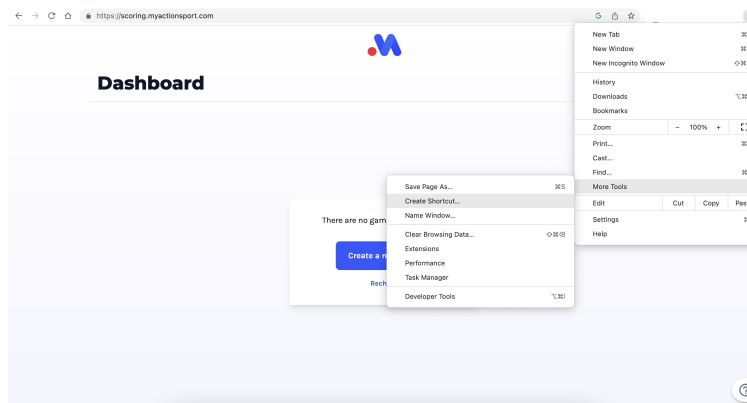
https://scoring.myactionsport.com

Dashboard

There are no gam

Create a n

Rech

Save Page As... ⌘S
Create Shortcut...
Name Window...
Clear Browsing Data... ⇧⌘⌫
Extensions
Performance
Task Manager
Developer Tools ⌥⌘I

New Tab ⌘
New Window ⌘
New Incognito Window ⇧⌘
History
Downloads ⌥⌘
Bookmarks
Zoom – 100% +
Print... ⌘
Cast...
Find... ⌘
More Tools
Edit Cut Copy Pas
Settings ⌘
Help